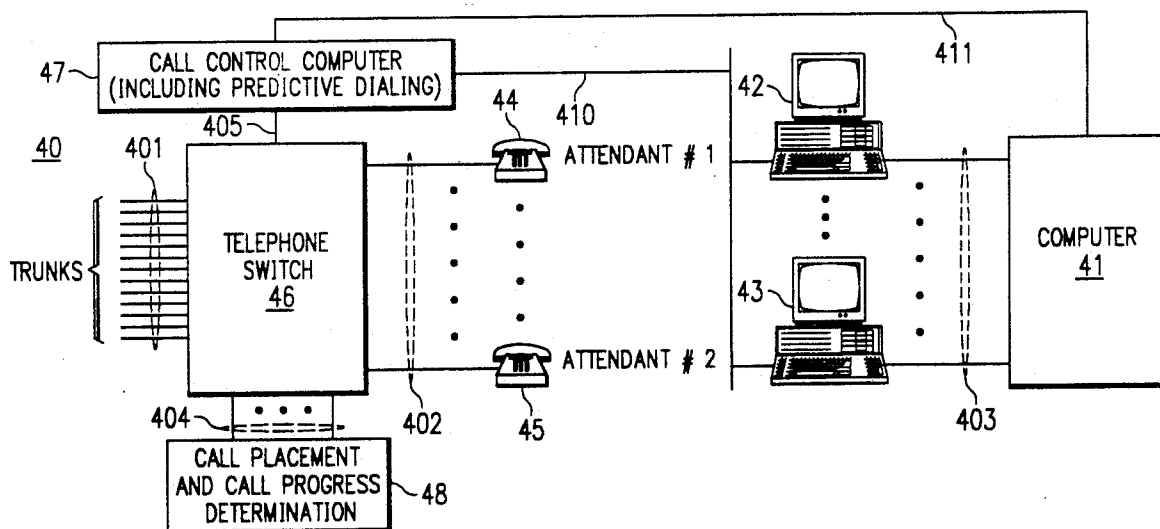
411

47

CALL CONTROL COMPUTER (INCLUDING PREDICTIVE DIALING)

44

410

42

405

40

401

ATTENDANT # 1

TRUNKS

TELEPHONE SWITCH 46

COMPUTER 41

43

ATTENDANT # 2

404

402

45

403

CALL PLACEMENT AND CALL PROGRESS DETERMINATION

48